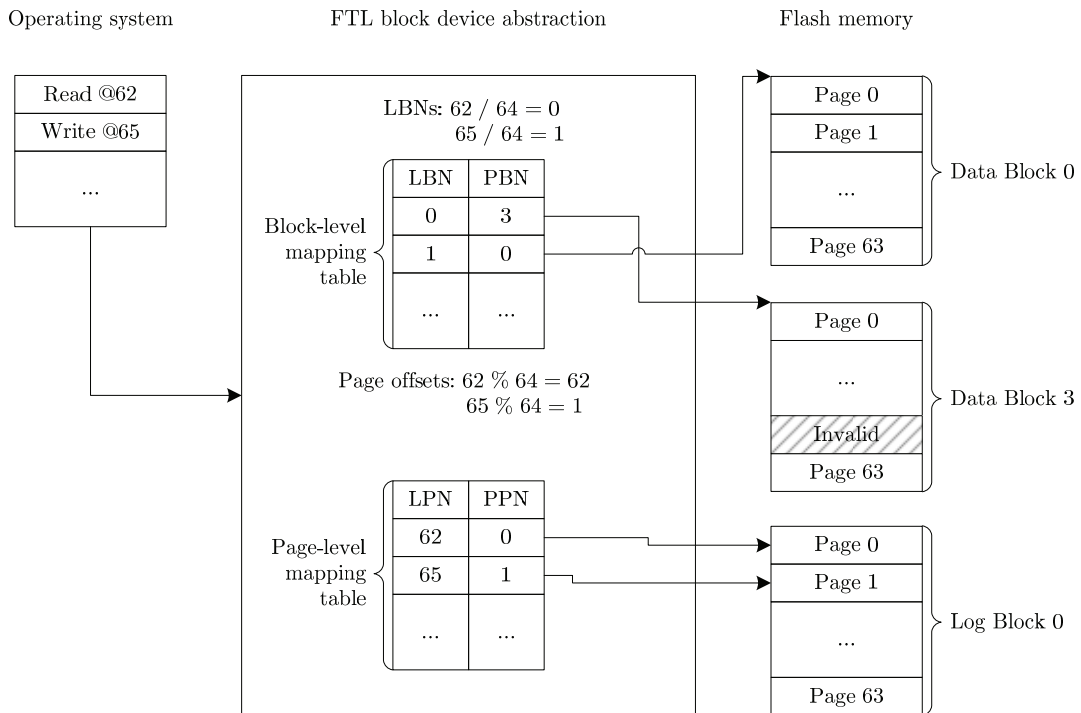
Operating system

FTL block device abstraction

Flash memory

| Read @62 |
|---|
| Write @65 |
| ... |

LBNs: 62 / 64 = 0
65 / 64 = 1

Block-level mapping table

| LBN | PBN |
|---|---|
| 0 | 3 |
| 1 | 0 |
| ... | ... |

Page offsets: 62 % 64 = 62
65 % 64 = 1

Page-level mapping table

| LPN | PPN |
|---|---|
| 62 | 0 |
| 65 | 1 |
| ... | ... |

Page 0
Page 1
...
Page 63
Data Block 0

Page 0
...
Invalid
Page 63
Data Block 3

Page 0
Page 1
...
Page 63
Log Block 0